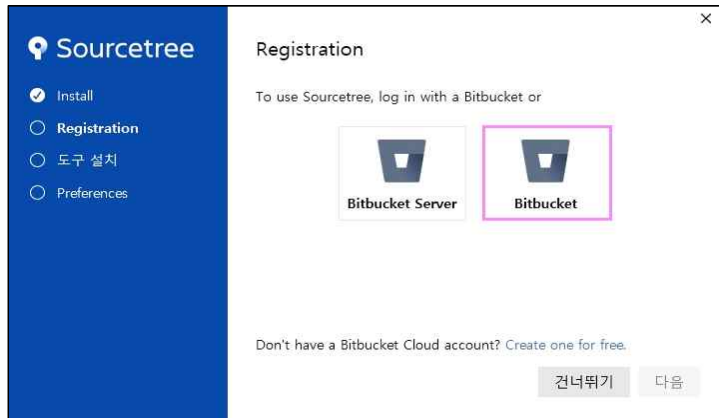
×

Sourcetree

Install

Registration

도구 설치

Preferences

Registration

To use Sourcetree, log in with a Bitbucket or

Bitbucket Server

Bitbucket

Don't have a Bitbucket Cloud account? Create one for free.

건너뛰기

다음